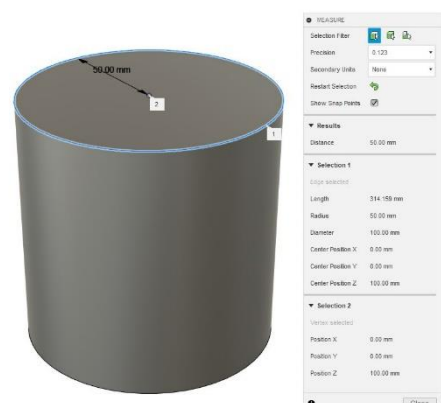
50.00 mm
2
1

MEASURE
Selection Filter
Precision 0.123
Secondary Units None
Restart Selection
Show Snap Points

▼ Results
Distance 50.00 mm

▼ Selection 1
Edge selected
Length 314.159 mm
Radius 50.00 mm
Diameter 100.00 mm
Center Position X 0.00 mm
Center Position Y 0.00 mm
Center Position Z 100.00 mm

▼ Selection 2
Vertex selected
Position X 0.00 mm
Position Y 0.00 mm
Position Z 100.00 mm

Close